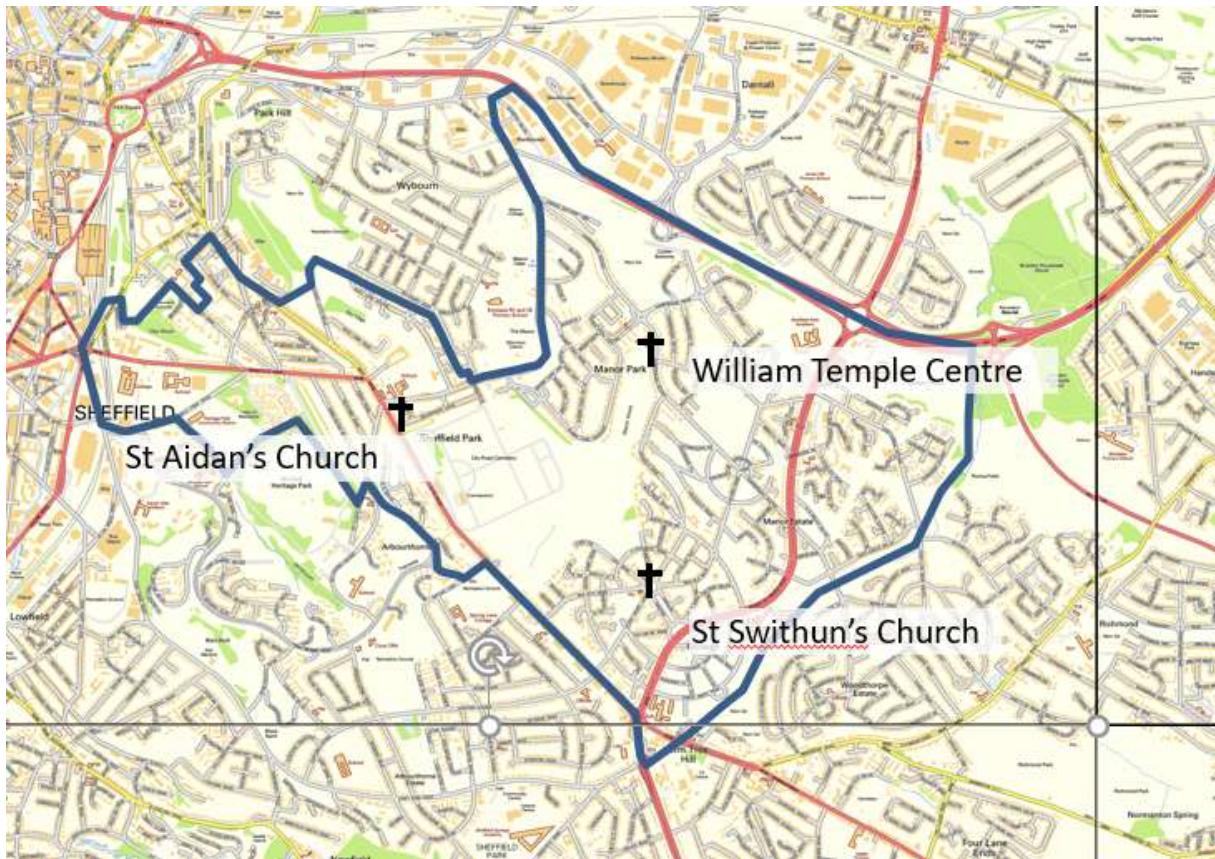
Park Hill

Darnall

Wybourn

Manor Park

William Temple Centre

SHEFFIELD

St Aidan's Church

Sheffield Park

Heritage Park

Manor Estate

Arbourthorne

St Swithun's Church

Lowfield

Richmond

Woodthorpe Estate

Hill

Four Lane Ends

Normanton Spring

SHEFFIELD PARK